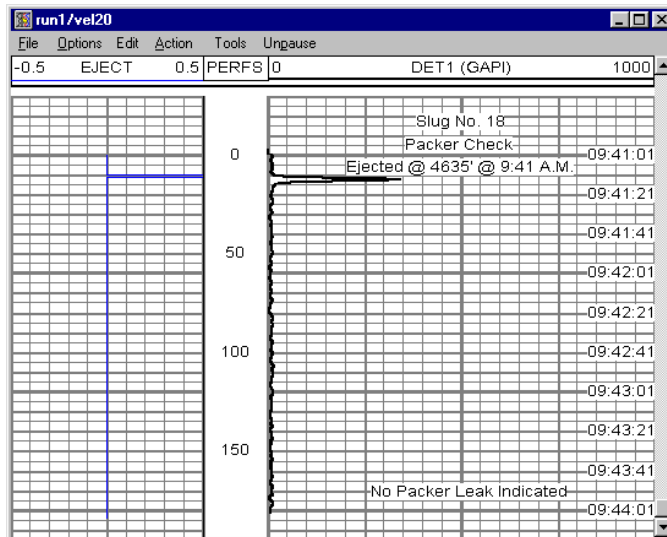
run1/vel20

File Options Edit Action Tools Unpause

-0.5 EJECT 0.5 PERFS 0 DET1 (GAPI) 1000

Slug No. 18
Packer Check
Ejected @ 4635' @ 9:41 A.M.

0
50
100
150

09:41:01
09:41:21
09:41:41
09:42:01
09:42:21
09:42:41
09:43:01
09:43:21
09:43:41
09:44:01

No Packer Leak Indicated